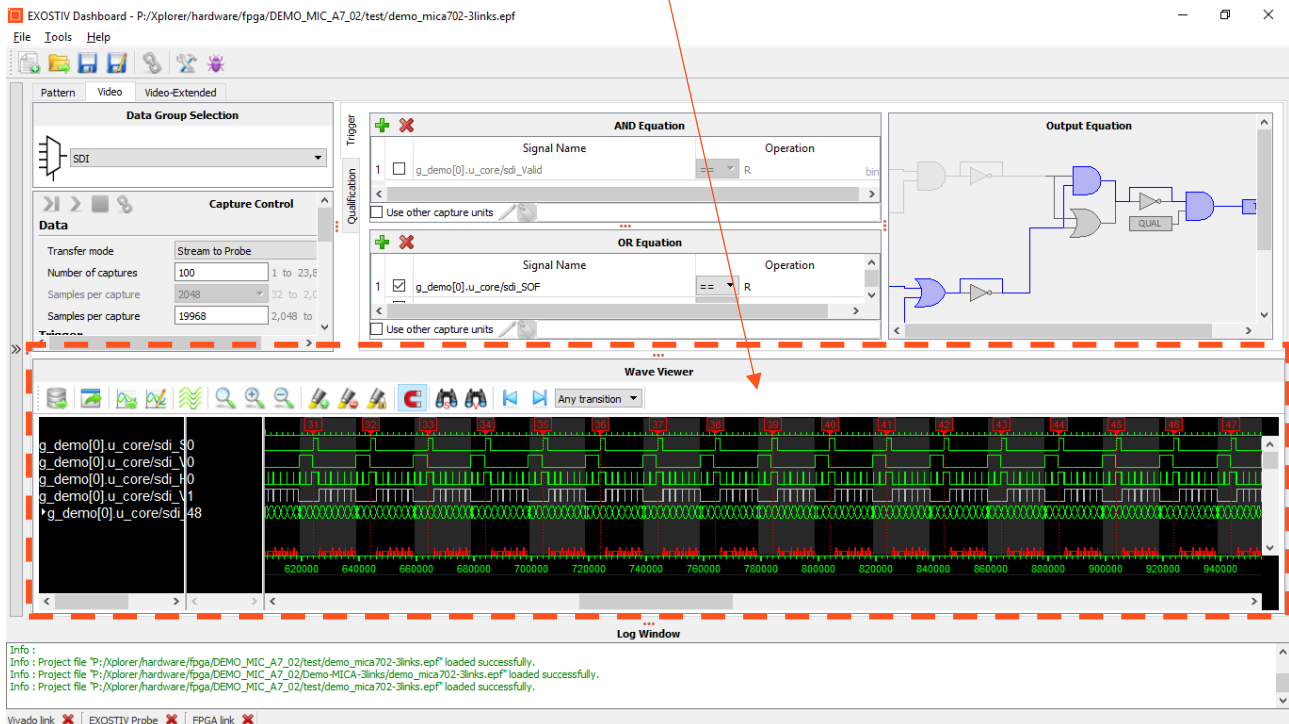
EXOSTIV Dashboard - P:/Xplorer/hardware/fpga/DEMO_MIC_A7_02/test/demo_mica702-3links.epf

File Tools Help

Pattern Video Video-Extended

Data Group Selection

SDI

Capture Control

Data

| Transfer mode | Stream to Probe | |
|---|---|---|
| Number of captures | 100 | 1 to 23,8 |
| Samples per capture | 2048 | 32 to 2,0 |
| Samples per capture | 19968 | 2,048 to |

Trigger

Trigger

Qualification

AND Equation

| | | Signal Name | Operation | |
|---|---|---|---|---|
| 1 | ☐ | g_demo[0].u_core/sdi_Valid | == | R | bin |

Use other capture units

OR Equation

| | | Signal Name | Operation | |
|---|---|---|---|---|
| 1 | ☑ | g_demo[0].u_core/sdi_SOF | == | R |

Use other capture units

Output Equation

QUAL

Wave Viewer

Any transition

g_demo[0].u_core/sdi_S 0
g_demo[0].u_core/sdi_V 0
g_demo[0].u_core/sdi_H 0
g_demo[0].u_core/sdi_V 1
g_demo[0].u_core/sdi_ 48

31 32 33 34 35 36 37 38 39 40 41 42 43 44 45 46 47

620000 640000 660000 680000 700000 720000 740000 760000 780000 800000 820000 840000 860000 880000 900000 920000 940000

Log Window

Info :
Info : Project file "P:/Xplorer/hardware/fpga/DEMO_MIC_A7_02/test/demo_mica702-3links.epf" loaded successfully.
Info : Project file "P:/Xplorer/hardware/fpga/DEMO_MIC_A7_02/Demo-MICA-3links/demo_mica702-3links.epf" loaded successfully.
Info : Project file "P:/Xplorer/hardware/fpga/DEMO_MIC_A7_02/test/demo_mica702-3links.epf" loaded successfully.

Vivado link EXOSTIV Probe FPGA link